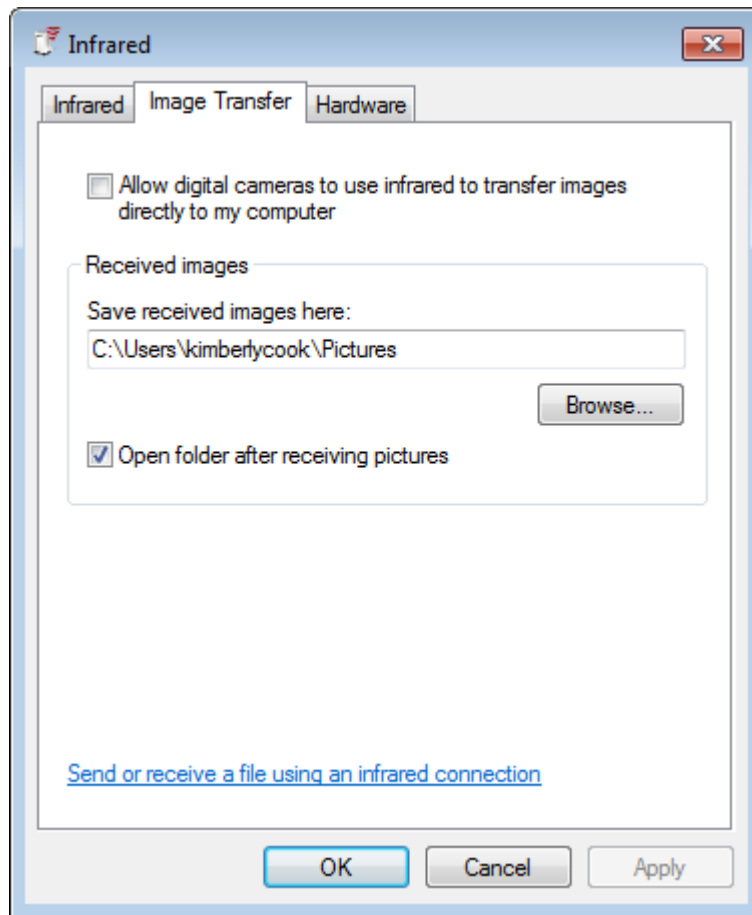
Infrared

Infrared | Image Transfer | Hardware

Allow digital cameras to use infrared to transfer images directly to my computer

Received images

Save received images here:

C:\Users\kimberlycook\Pictures

Browse...

Open folder after receiving pictures

Send or receive a file using an infrared connection

OK | Cancel | Apply